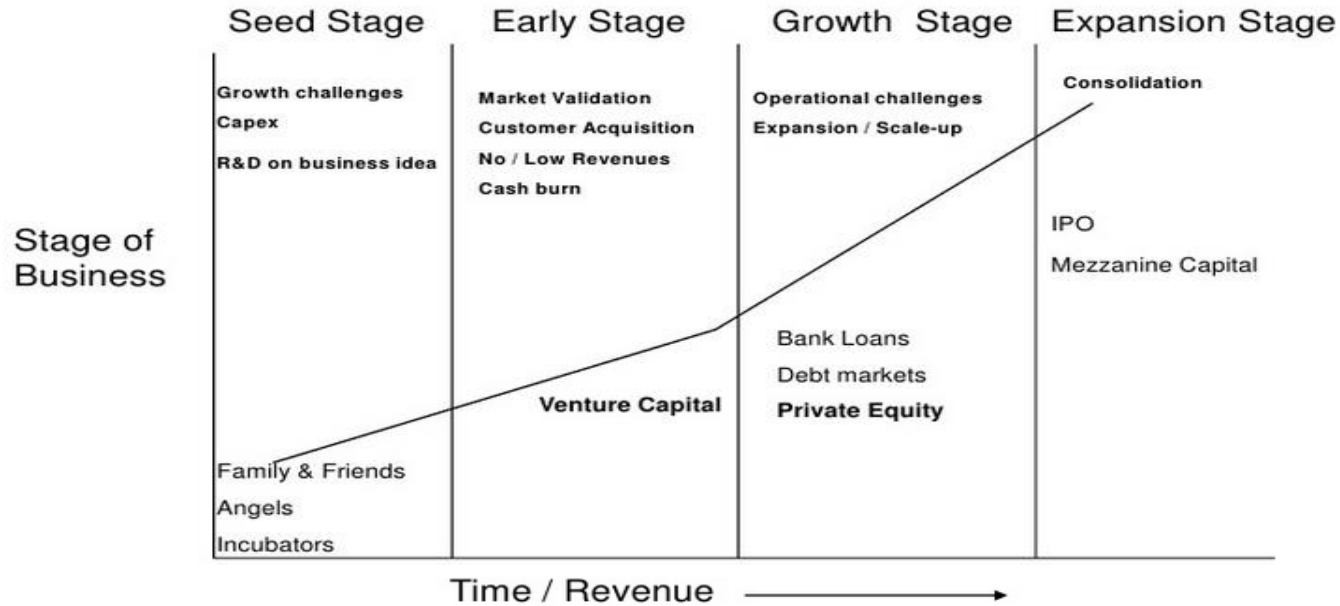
Seed Stage

Early Stage

Growth Stage

Expansion Stage

Stage of Business

Growth challenges
Capex
R&D on business idea

Market Validation
Customer Acquisition
No / Low Revenues
Cash burn

Operational challenges
Expansion / Scale-up

Consolidation

IPO
Mezzanine Capital

Bank Loans
Debt markets
Private Equity

Venture Capital

Family & Friends
Angels
Incubators

Time / Revenue